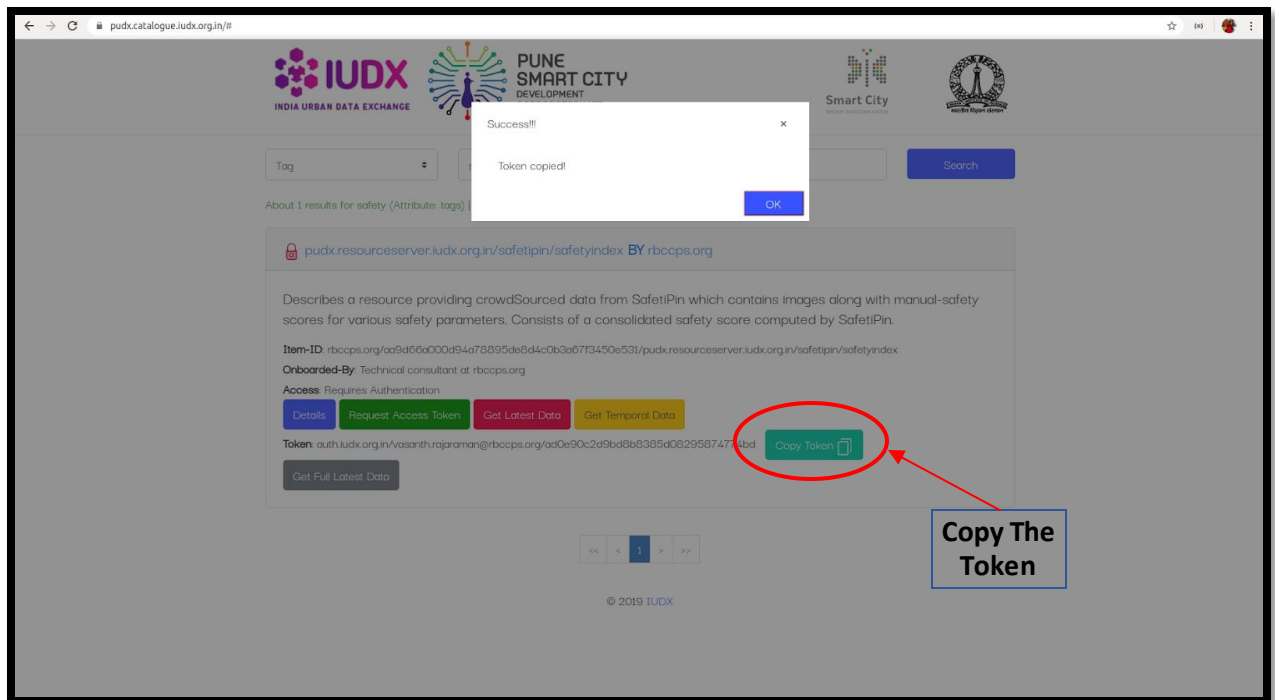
pudx.catalogue.iudx.org.in/#

IUDX
INDIA URBAN DATA EXCHANGE

PUNE
SMART CITY
DEVELOPMENT

Smart City

Success!!!
×
Token copied!
OK

Tag

Search

About 1 results for safety (Attribute: tags)

pudx.resourceserver.iudx.org.in/safetipin/safetyindex BY rbccps.org

Describes a resource providing crowdSourced data from SafetiPin which contains images along with manual-safety scores for various safety parameters. Consists of a consolidated safety score computed by SafetiPin.

Item-ID: rbccps.org/aa9d66a000d94a78895de8d4c0b3a67f3450e531/pudx.resourceserver.iudx.org.in/safetipin/safetyindex

Onboarded-By: Technical consultant at rbccps.org

Access: Requires Authentication

Details
Request Access Token
Get Latest Data
Get Temporal Data

Token: auth.iudx.org.in/vasanth.rajaraman@rbccps.org/ad0e90c2d9bd8b8385d0829587474bd
Copy Token

Get Full Latest Data

Copy The Token

<< < 1 > >>

© 2019 IUDX